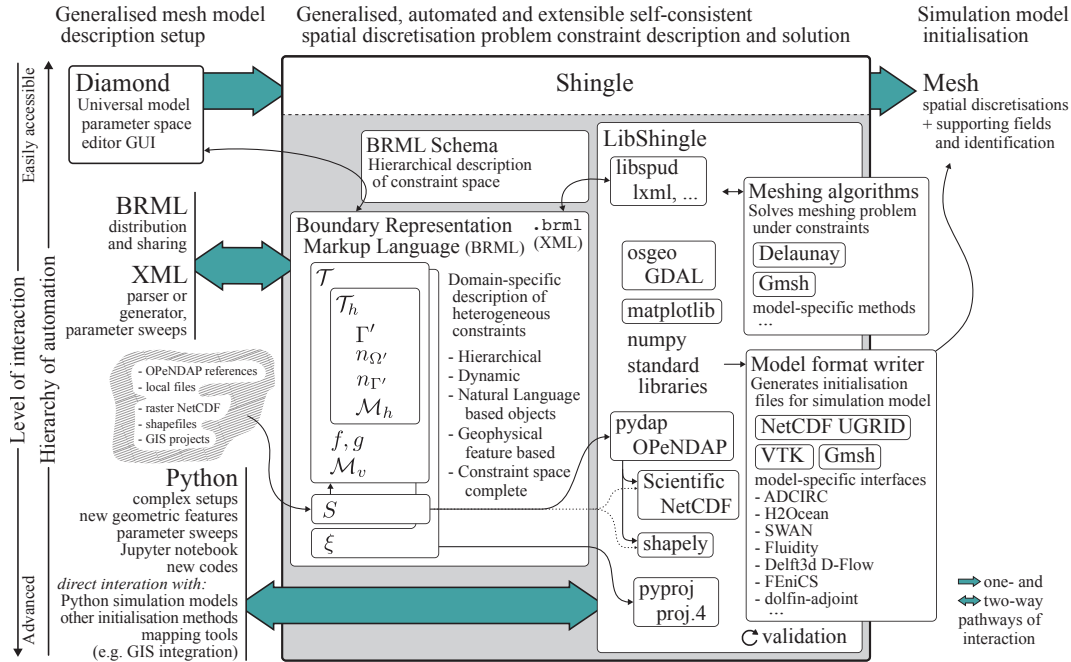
Generalised mesh model description setup

Generalised, automated and extensible self-consistent spatial discretisation problem constraint description and solution

Simulation model initialisation

Easily accessible

Diamond
Universal model parameter space editor GUI

Shingle

Mesh
spatial discretisations + supporting fields and identification

BRML Schema
Hierarchical description of constraint space

LibShingle

libspud
lxml, ...

Meshing algorithms
Solves meshing problem under constraints
Delaunay
Gmsh
model-specific methods
...

BRML
distribution and sharing

XML
parser or generator, parameter sweeps

Boundary Representation Markup Language (BRML)
.brml
(XML)

$\mathcal{T}$
$\mathcal{T}_h$
$\Gamma'$
$n_{\Omega'}$
$n_{\Gamma'}$
$\mathcal{M}_h$
$f, g$
$\mathcal{M}_v$
$S$
$\xi$

Domain-specific description of heterogeneous constraints
- Hierarchical
- Dynamic
- Natural Language based objects
- Geophysical feature based
- Constraint space complete

osgeo
GDAL
matplotlib
numpy
standard libraries

Model format writer
Generates initialisation files for simulation model
NetCDF UGRID
VTK
Gmsh
model-specific interfaces
- ADCIRC
- H2Ocean
- SWAN
- Fluidity
- Delft3d D-Flow
- FEniCS
- dolfin-adjoint
...

- OPeNDAP references
- local files
- raster NetCDF
- shapefiles
- GIS projects

Level of interaction
Hierarchy of automation

Python
complex setups
new geometric features
parameter sweeps
Jupyter notebook
new codes
direct interation with:
Python simulation models
other initialisation methods
mapping tools
(e.g. GIS integration)

Advanced

pydap
OPeNDAP
Scientific
NetCDF
shapely
pyproj
proj.4

validation

one- and
two-way
pathways of interaction